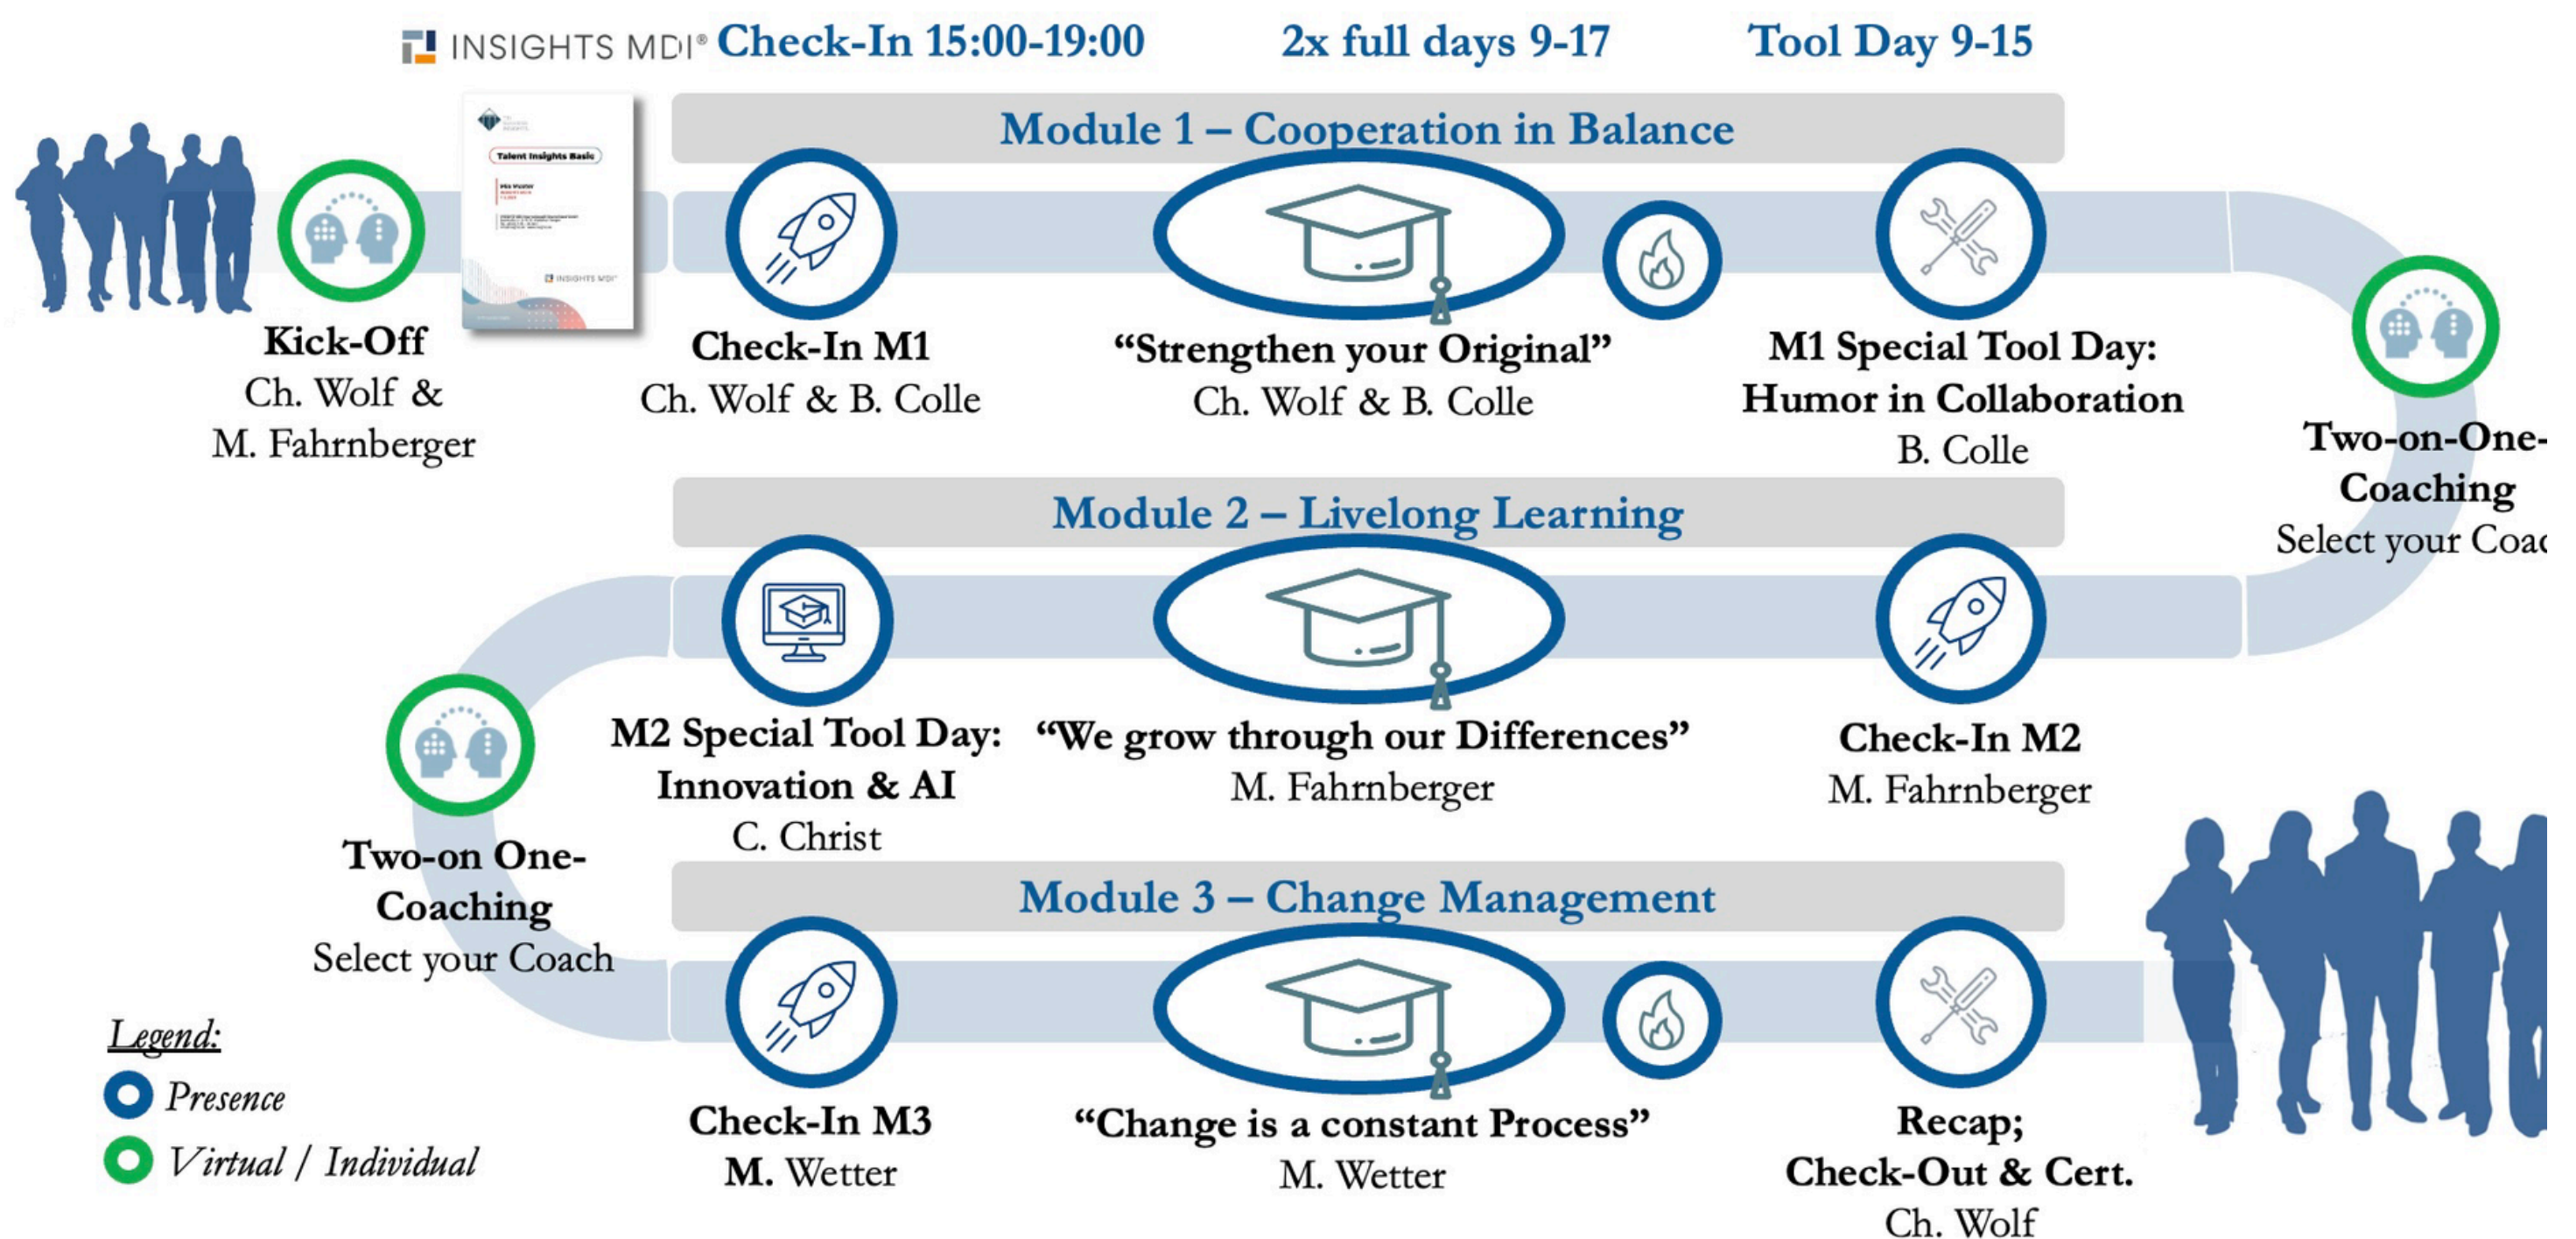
INSIGHTS MDI® Check-In 15:00-19:00 2x full days 9-17 Tool Day 9-15

Module 1 – Cooperation in Balance

Talent Insights Basic

Kick-Off
Ch. Wolf &
M. Fahrnberger

Check-In M1
Ch. Wolf & B. Colle

"Strengthen your Original"
Ch. Wolf & B. Colle

M1 Special Tool Day:
Humor in Collaboration
B. Colle

Two-on-One-
Coaching
Select your Coa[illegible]

Module 2 – Livelong Learning

M2 Special Tool Day:
Innovation & AI
C. Christ

"We grow through our Differences"
M. Fahrnberger

Check-In M2
M. Fahrnberger

Two-on One-
Coaching
Select your Coach

Module 3 – Change Management

Check-In M3
M. Wetter

"Change is a constant Process"
M. Wetter

Recap;
Check-Out & Cert.
Ch. Wolf

Legend:
Presence
Virtual / Individual